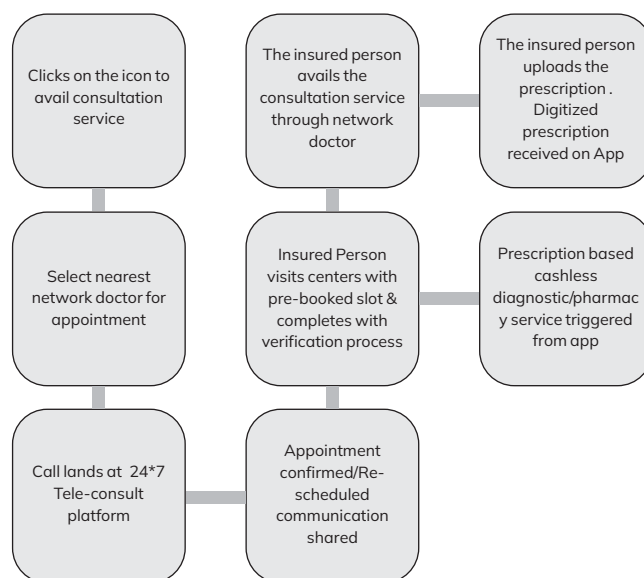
Clicks on the icon to avail consultation service

Select nearest network doctor for appointment

Call lands at 24*7 Tele-consult platform

Appointment confirmed/Re-scheduled communication shared

Insured Person visits centers with pre-booked slot & completes with verification process

The insured person avails the consultation service through network doctor

The insured person uploads the prescription . Digitized prescription received on App

Prescription based cashless diagnostic/pharmacy service triggered from app